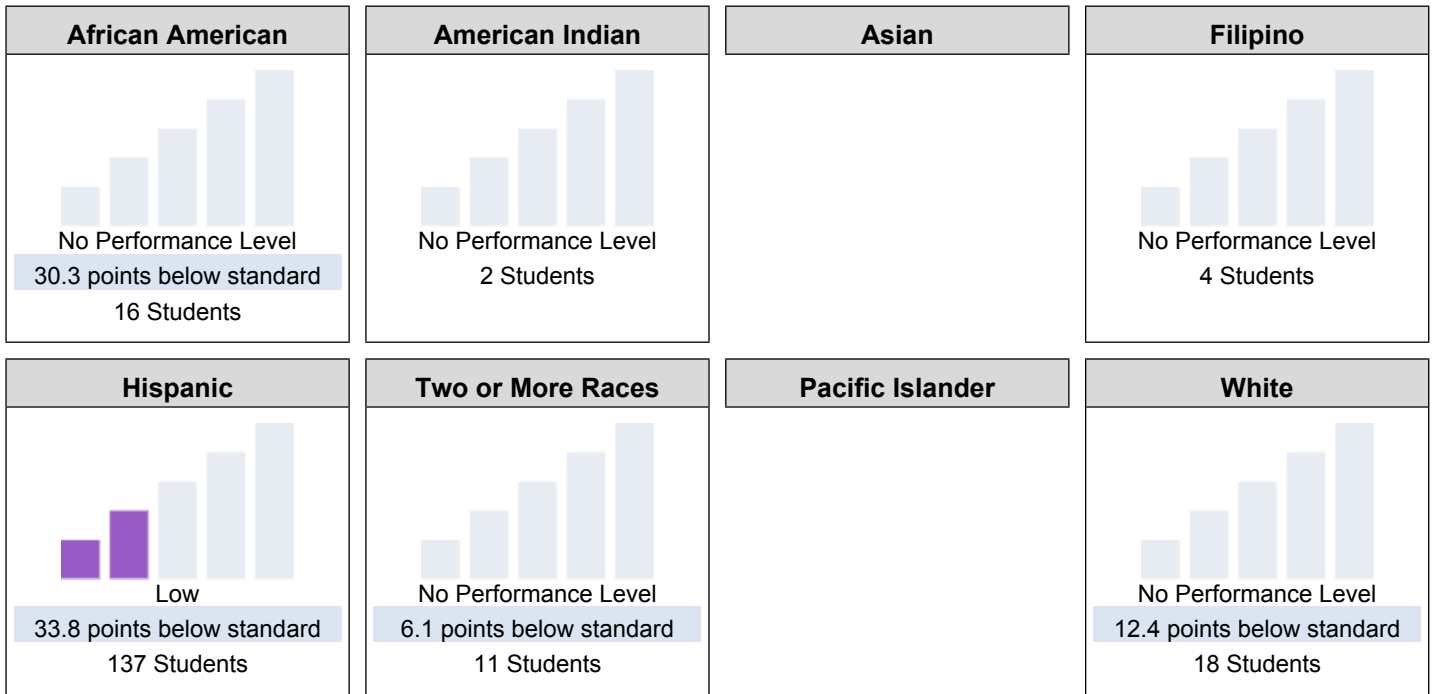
African American

No Performance Level
30.3 points below standard
16 Students

American Indian

No Performance Level
2 Students

Asian

Filipino

No Performance Level
4 Students

Hispanic

Low
33.8 points below standard
137 Students

Two or More Races

No Performance Level
6.1 points below standard
11 Students

Pacific Islander

White

No Performance Level
12.4 points below standard
18 Students